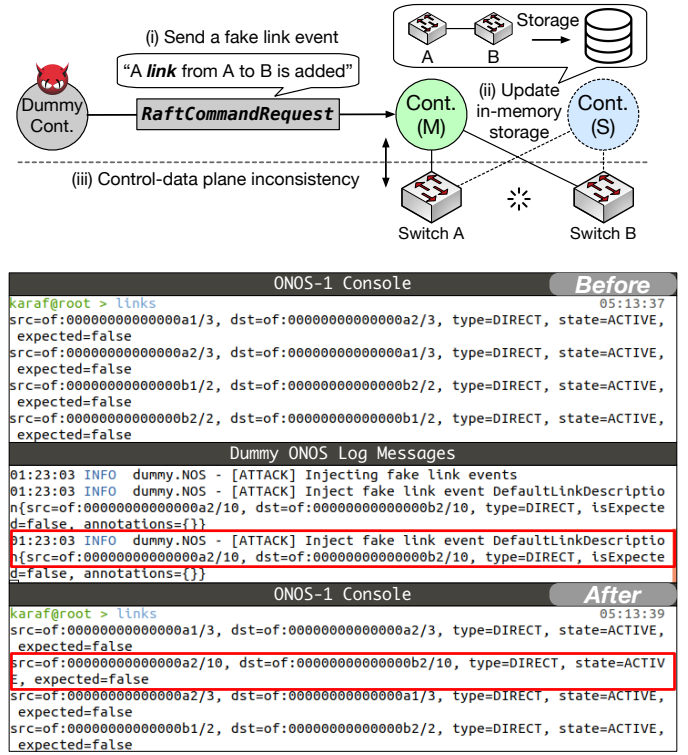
Storage

A B

(i) Send a fake link event

"A *link* from A to B is added"

Dummy Cont.

RaftCommandRequest

Cont. (M)

(ii) Update in-memory storage

Cont. (S)

(iii) Control-data plane inconsistency

Switch A

Switch B

ONOS-1 Console

Before

karaf@root > links 05:13:37

src=of:00000000000000a1/3, dst=of:00000000000000a2/3, type=DIRECT, state=ACTIVE, expected=false
src=of:00000000000000a2/3, dst=of:00000000000000a1/3, type=DIRECT, state=ACTIVE, expected=false
src=of:00000000000000b1/2, dst=of:00000000000000b2/2, type=DIRECT, state=ACTIVE, expected=false
src=of:00000000000000b2/2, dst=of:00000000000000b1/2, type=DIRECT, state=ACTIVE, expected=false

Dummy ONOS Log Messages

01:23:03 INFO dummy.NOS - [ATTACK] Injecting fake link events
01:23:03 INFO dummy.NOS - [ATTACK] Inject fake link event DefaultLinkDescription{src=of:00000000000000a2/10, dst=of:00000000000000b2/10, type=DIRECT, isExpected=false, annotations={}}
01:23:03 INFO dummy.NOS - [ATTACK] Inject fake link event DefaultLinkDescription{src=of:00000000000000a2/10, dst=of:00000000000000b2/10, type=DIRECT, isExpected=false, annotations={}}

ONOS-1 Console

After

karaf@root > links 05:13:39

src=of:00000000000000a1/3, dst=of:00000000000000a2/3, type=DIRECT, state=ACTIVE, expected=false
src=of:00000000000000a2/10, dst=of:00000000000000b2/10, type=DIRECT, state=ACTIVE, expected=false
src=of:00000000000000a2/3, dst=of:00000000000000a1/3, type=DIRECT, state=ACTIVE, expected=false
src=of:00000000000000b1/2, dst=of:00000000000000b2/2, type=DIRECT, state=ACTIVE, expected=false